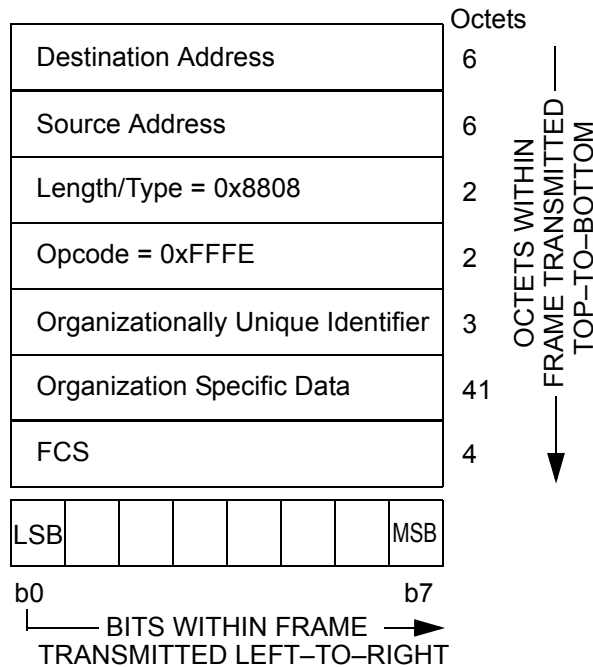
Octets

| | |
|---|---|
| Destination Address | 6 |
| Source Address | 6 |
| Length/Type = 0x8808 | 2 |
| Opcode = 0xFFFE | 2 |
| Organizationally Unique Identifier | 3 |
| Organization Specific Data | 41 |
| FCS | 4 |

OCTETS WITHIN FRAME TRANSMITTED TOP–TO–BOTTOM

| LSB | | | | | | | MSB |
|---|---|---|---|---|---|---|---|

b0 b7

BITS WITHIN FRAME TRANSMITTED LEFT–TO–RIGHT